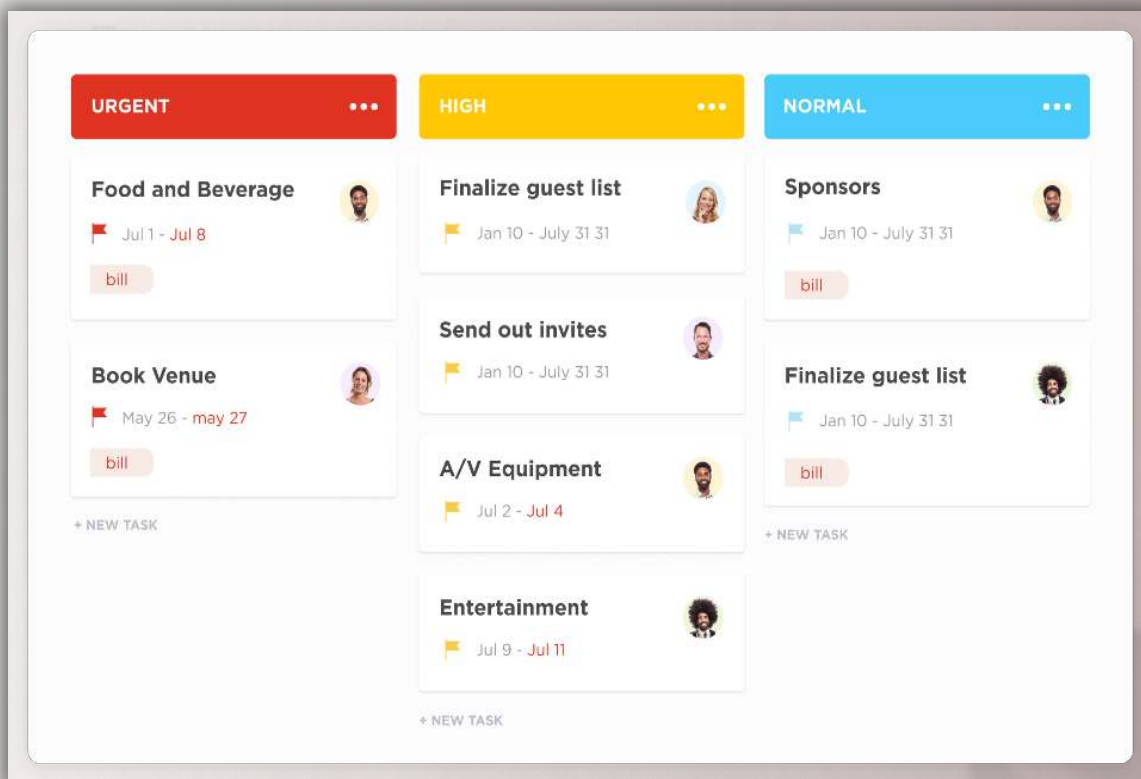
URGENT •••

Food and Beverage
Jul 1 - Jul 8
bill

Book Venue
May 26 - may 27
bill

+ NEW TASK

HIGH •••

Finalize guest list
Jan 10 - July 31 31

Send out invites
Jan 10 - July 31 31

A/V Equipment
Jul 2 - Jul 4

Entertainment
Jul 9 - Jul 11

+ NEW TASK

NORMAL •••

Sponsors
Jan 10 - July 31 31
bill

Finalize guest list
Jan 10 - July 31 31
bill

+ NEW TASK